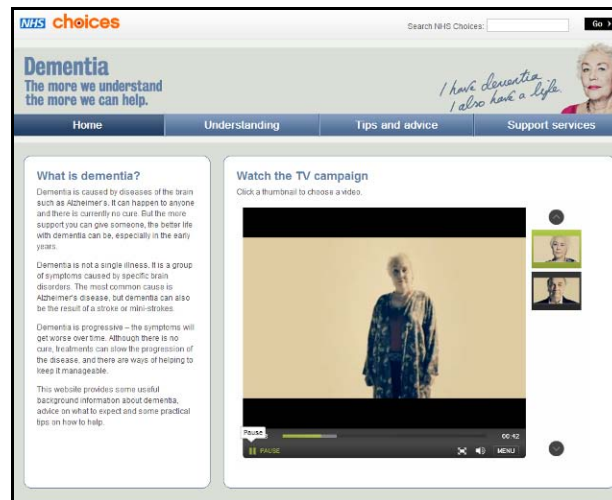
NHS choices

Search NHS Choices: Go

Dementia
The more we understand the more we can help.

I have dementia
I also have a life.

Home | Understanding | Tips and advice | Support services

What is dementia?

Dementia is caused by diseases of the brain such as Alzheimer's. It can happen to anyone and there is currently no cure. But the more support you can give someone, the better life with dementia can be, especially in the early years.

Dementia is not a single illness. It is a group of symptoms caused by specific brain disorders. The most common cause is Alzheimer's disease, but dementia can also be the result of a stroke or mini-strokes.

Dementia is progressive – the symptoms will get worse over time. Although there is no cure, treatments can slow the progression of the disease, and there are ways of helping to keep it manageable.

This website provides some useful background information about dementia, advice on what to expect and some practical tips on how to help.

Watch the TV campaign

Click a thumbnail to choose a video.

Pause

00:42

PAUSE

MENU